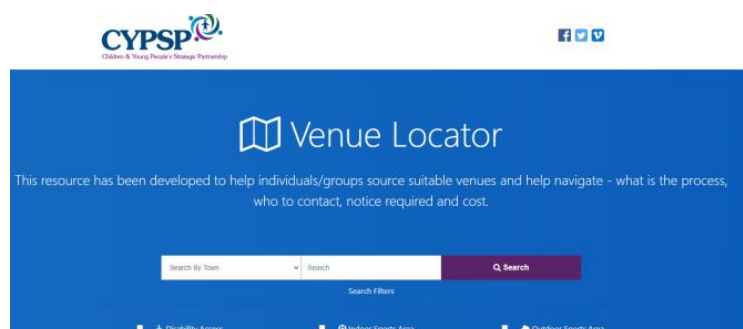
CYPSP
Children & Young People's Strategic Partnership

Venue Locator

This resource has been developed to help individuals/groups source suitable venues and help navigate - what is the process, who to contact, notice required and cost.

Search By Town
Search
Search
Search Filters

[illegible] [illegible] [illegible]